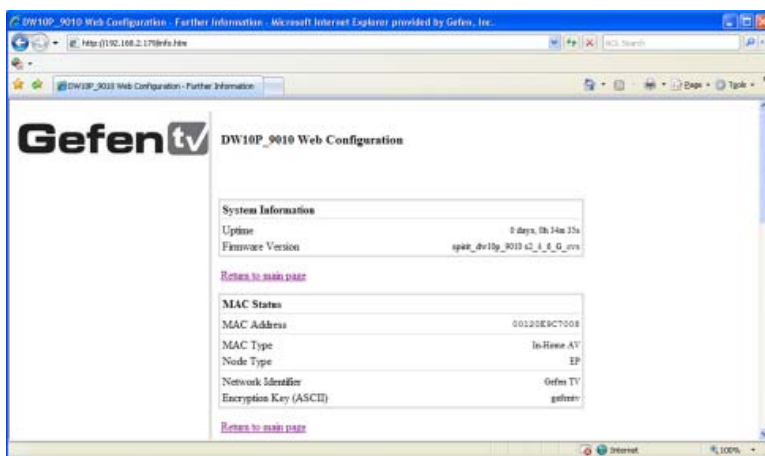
DW10P_9010 Web Configuration - Further Information - Microsoft Internet Explorer provided by Gefen, Inc.

http://192.168.2.175/info.htm

AOL Search

DW10P_9010 Web Configuration - Further Information

Page • Tools •

Gefen tv

DW10P_9010 Web Configuration

| System Information | |
|---|---|
| Uptime | 0 days, 0h 34m 35s |
| Firmware Version | spirit_dw10p_9010 s2_1_8_G_cvs |

Return to main page

| MAC Status | |
|---|---|
| MAC Address | 00120E8C7008 |
| MAC Type | In-Home AV |
| Node Type | EP |
| Network Identifier | Gefen TV |
| Encryption Key (ASCII) | gefentv |

Return to main page

Internet

100%